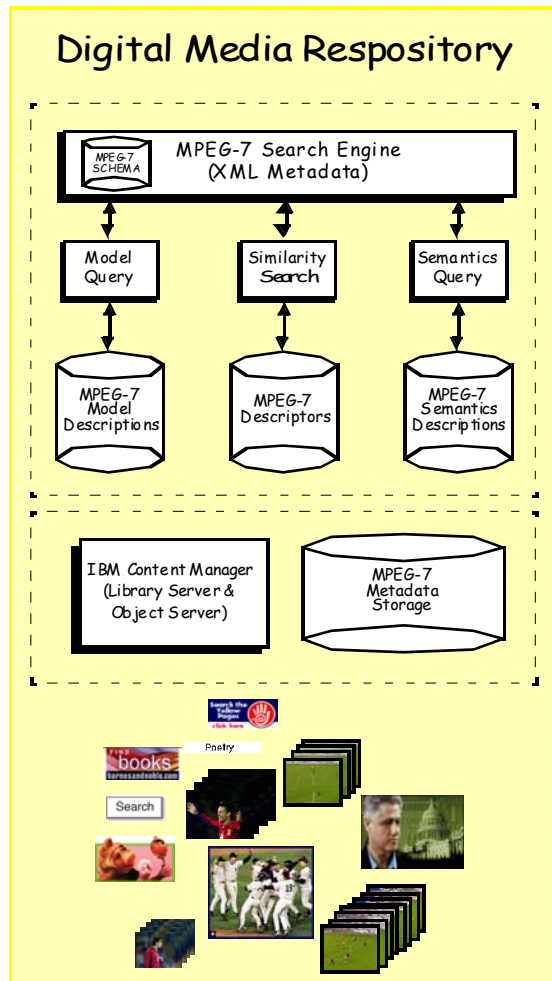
Digital Media Respository

MPEG-7 SCHEMA

MPEG-7 Search Engine (XML Metadata)

Model Query

Similarity Search

Semantics Query

MPEG-7 Model Descriptions

MPEG-7 Descriptors

MPEG-7 Semantics Descriptions

IBM Content Manager (Library Server & Object Server)

MPEG-7 Metadata Storage

Search the Yellow Pages click here

find books barnesandnoble.com

Poetry

Search